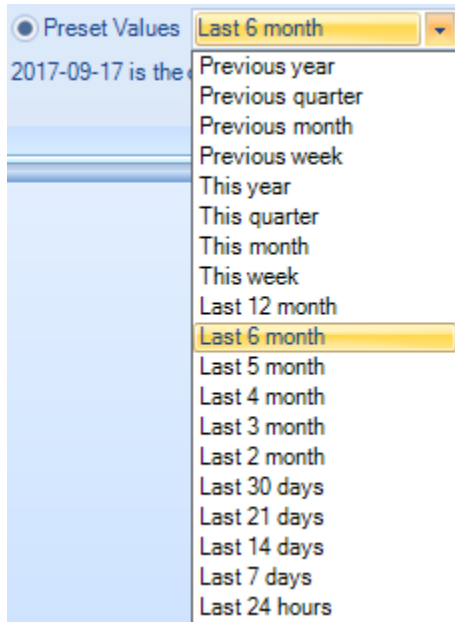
Preset Values Last 6 month

2017-09-17 is the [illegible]

Previous year
Previous quarter
Previous month
Previous week
This year
This quarter
This month
This week
Last 12 month
Last 6 month
Last 5 month
Last 4 month
Last 3 month
Last 2 month
Last 30 days
Last 21 days
Last 14 days
Last 7 days
Last 24 hours